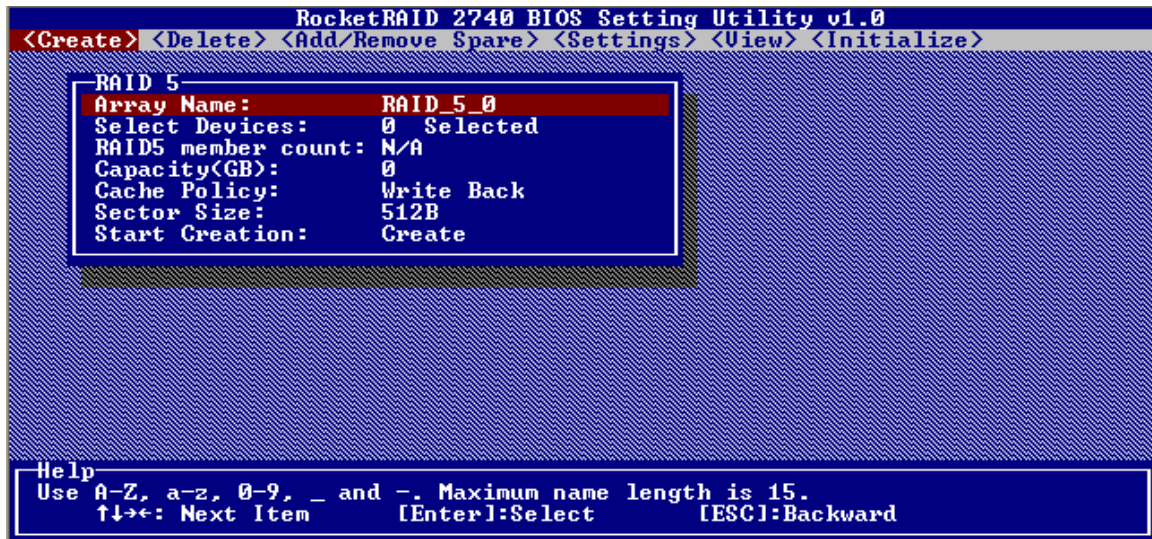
RocketRAID 2740 BIOS Setting Utility v1.0
<Create> <Delete> <Add/Remove Spare> <Settings> <View> <Initialize>

RAID 5
Array Name: RAID_5_0
Select Devices: 0 Selected
RAID5 member count: N/A
Capacity(GB): 0
Cache Policy: Write Back
Sector Size: 512B
Start Creation: Create

Help
Use A-Z, a-z, 0-9, _ and -. Maximum name length is 15.
↑↓→←: Next Item [Enter]:Select [ESC]:Backward